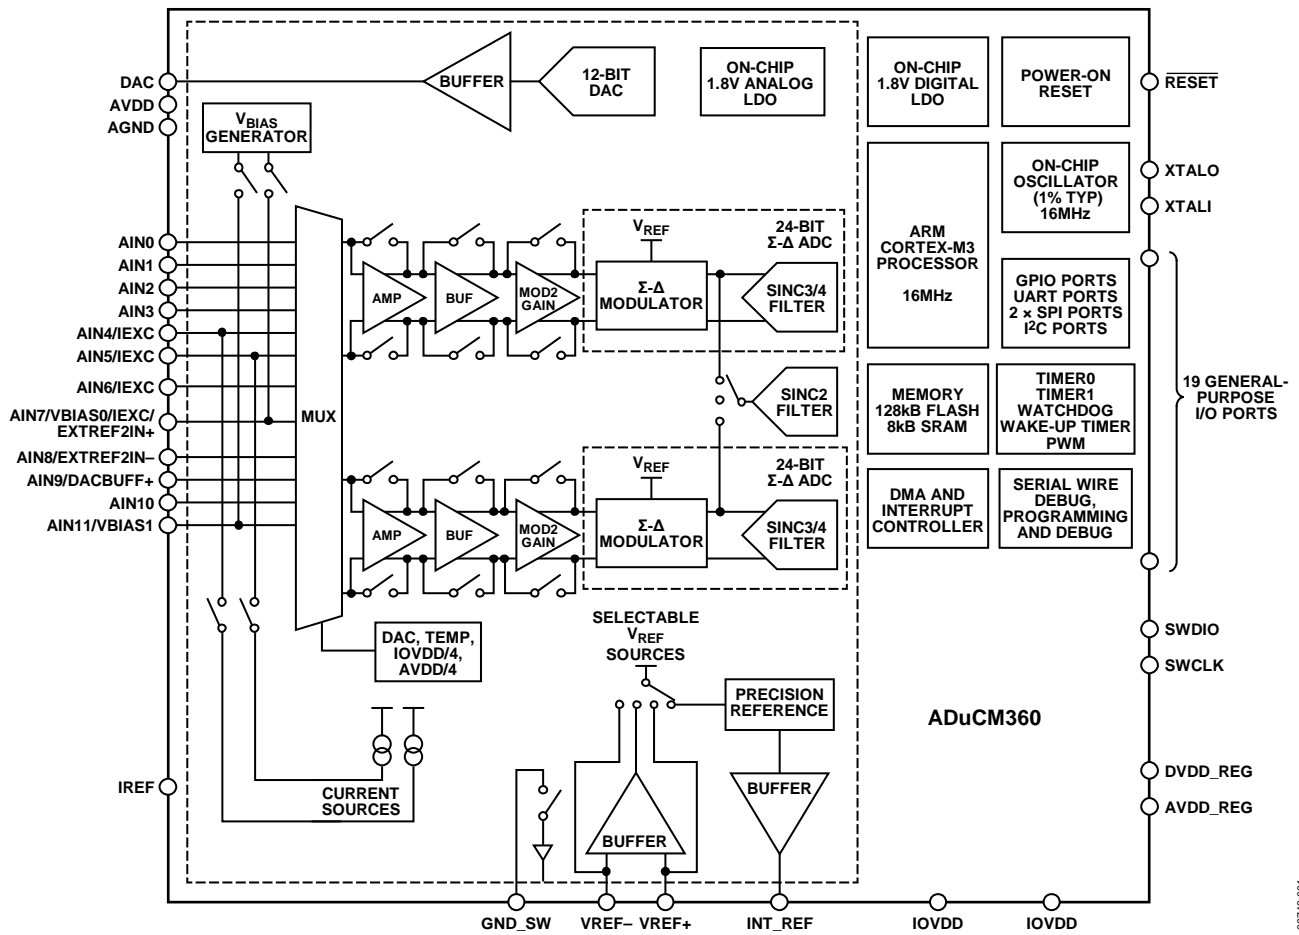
DAC
AVDD
AGND

$V_{BIAS}$ GENERATOR

BUFFER

12-BIT DAC

ON-CHIP 1.8V ANALOG LDO

ON-CHIP 1.8V DIGITAL LDO

POWER-ON RESET

$\overline{RESET}$

ON-CHIP OSCILLATOR (1% TYP) 16MHz

XTALO
XTALI

ARM CORTEX-M3 PROCESSOR

16MHz

GPIO PORTS UART PORTS 2 × SPI PORTS I²C PORTS

AIN0
AIN1
AIN2
AIN3
AIN4/IEXC
AIN5/IEXC
AIN6/IEXC
AIN7/VBIAS0/IEXC/ EXTREF2IN+
AIN8/EXTREF2IN–
AIN9/DACBUFF+
AIN10
AIN11/VBIAS1

MUX

AMP
BUF
MOD2 GAIN

$V_{REF}$
24-BIT Σ-Δ ADC
Σ-Δ MODULATOR
SINC3/4 FILTER

SINC2 FILTER

AMP
BUF
MOD2 GAIN

$V_{REF}$
24-BIT Σ-Δ ADC
Σ-Δ MODULATOR
SINC3/4 FILTER

MEMORY 128kB FLASH 8kB SRAM

TIMER0 TIMER1 WATCHDOG WAKE-UP TIMER PWM

19 GENERAL-PURPOSE I/O PORTS

DMA AND INTERRUPT CONTROLLER

SERIAL WIRE DEBUG, PROGRAMMING AND DEBUG

DAC, TEMP, IOVDD/4, AVDD/4

SELECTABLE $V_{REF}$ SOURCES

PRECISION REFERENCE

SWDIO
SWCLK

ADuCM360

IREF

CURRENT SOURCES

BUFFER

BUFFER

DVDD_REG
AVDD_REG

GND_SW VREF– VREF+ INT_REF IOVDD IOVDD